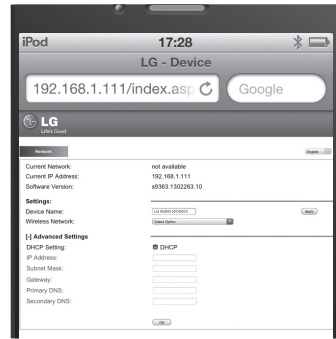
iPod 17:28

LG - Device

192.168.1.111/index.asp

Google

LG
Life's Good

Network

English

Current Network: not available
Current IP Address: 192.168.1.111
Software Version: s9363.1302263.10

Settings:
Device Name: LG AUDIO XXXXXX
Apply
Wireless Network: Select Option

[-] Advanced Settings
DHCP Setting: DHCP
IP Address:
Subnet Mask:
Gateway:
Primary DNS:
Secondary DNS:

OK